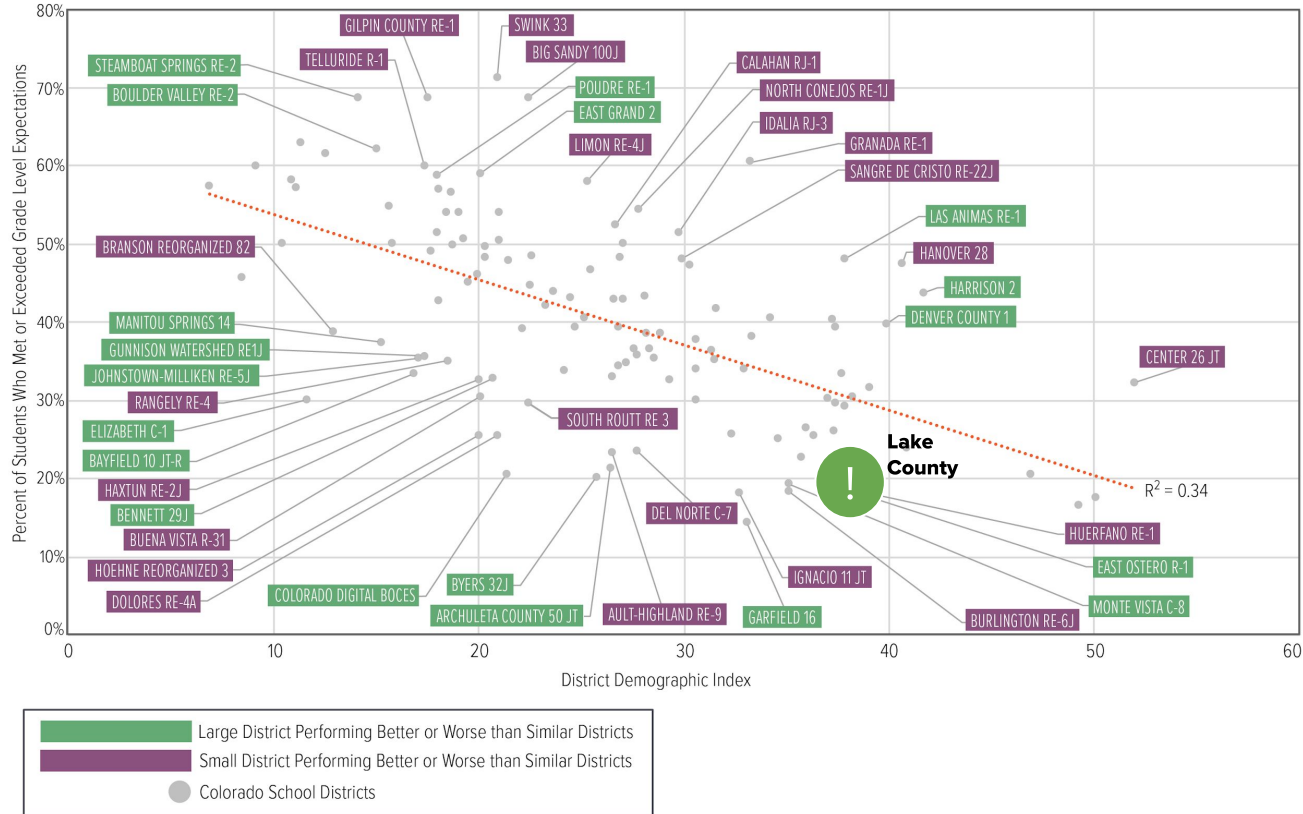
80%
70%
60%
50%
40%
30%
20%
10%
0%

Percent of Students Who Met or Exceeded Grade Level Expectations

GILPIN COUNTY RE-1
SWINK 33
BIG SANDY 100J
STEAMBOAT SPRINGS RE-2
TELLURIDE R-1
BOULDER VALLEY RE-2
POUDRE RE-1
EAST GRAND 2
LIMON RE-4J
CALAHAN RJ-1
NORTH CONEJOS RE-1J
IDALIA RJ-3
GRANADA RE-1
SANGRE DE CRISTO RE-22J
LAS ANIMAS RE-1
HANOVER 28
HARRISON 2
DENVER COUNTY 1
CENTER 26 JT
BRANSON REORGANIZED 82
MANITOU SPRINGS 14
GUNNISON WATERSHED RE1J
JOHNSTOWN-MILLIKEN RE-5J
RANGELY RE-4
ELIZABETH C-1
SOUTH ROUTT RE 3
BAYFIELD 10 JT-R
HAXTUN RE-2J
BENNETT 29J
BUENA VISTA R-31
HOEHNE REORGANIZED 3
DOLORES RE-4A
COLORADO DIGITAL BOCES
BYERS 32J
ARCHULETA COUNTY 50 JT
AULT-HIGHLAND RE-9
DEL NORTE C-7
IGNACIO 11 JT
GARFIELD 16
Lake County
HUERFANO RE-1
EAST OSTERO R-1
MONTE VISTA C-8
BURLINGTON RE-6J
$R^2 = 0.34$

0
10
20
30
40
50
60
District Demographic Index

Large District Performing Better or Worse than Similar Districts
Small District Performing Better or Worse than Similar Districts
Colorado School Districts